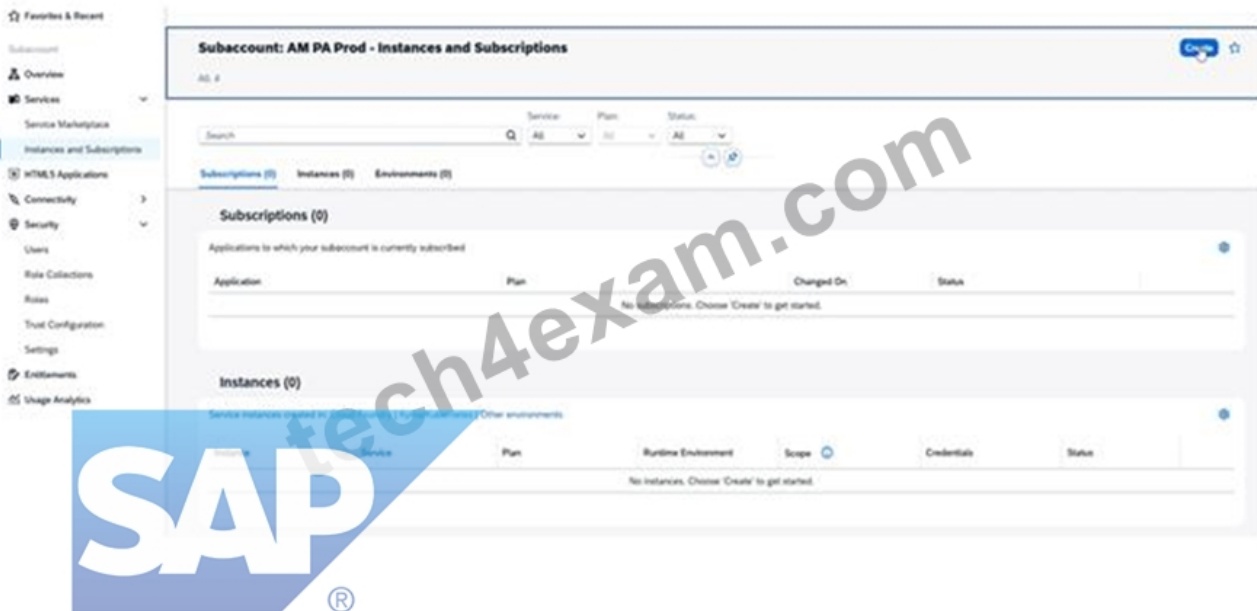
Favorites & Recent

Subaccount

Overview

Services

Service Marketplace

Instances and Subscriptions

HTML5 Applications

Connectivity

Security

Users

Role Collections

Roles

Trust Configuration

Settings

Entitlements

Usage Analytics

Subaccount: AM PA Prod - Instances and Subscriptions

All, #

Create

Search

Service: All

Plan: All

Status: All

Subscriptions (0) Instances (0) Environments (0)

Subscriptions (0)

Applications to which your subaccount is currently subscribed

| Application | Plan | Changed On | Status |
|---|---|---|---|
| No subscriptions. Choose 'Create' to get started. | | | |

Instances (0)

Service instances created in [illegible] | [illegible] | Other environments

| Instance | Service | Plan | Runtime Environment | Scope | Credentials | Status |
|---|---|---|---|---|---|---|
| No instances. Choose 'Create' to get started. | | | | | | |

tech4exam.com

SAP ®